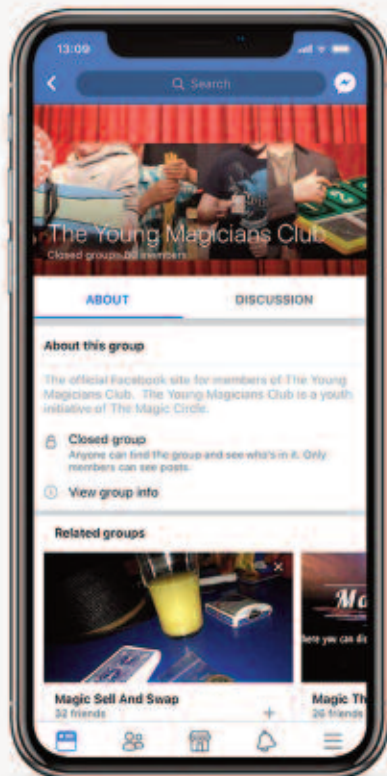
13:09

Search

The Young Magicians Club
Closed group · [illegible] members

ABOUT

DISCUSSION

About this group

The official Facebook site for members of The Young Magicians Club. The Young Magicians Club is a youth initiative of The Magic Circle.

Closed group
Anyone can find the group and see who's in it. Only members can see posts.

View group info

Related groups

Magic Sell And Swap
32 friends

Magic Th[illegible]
26 friends

Mo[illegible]
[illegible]ere you can di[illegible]